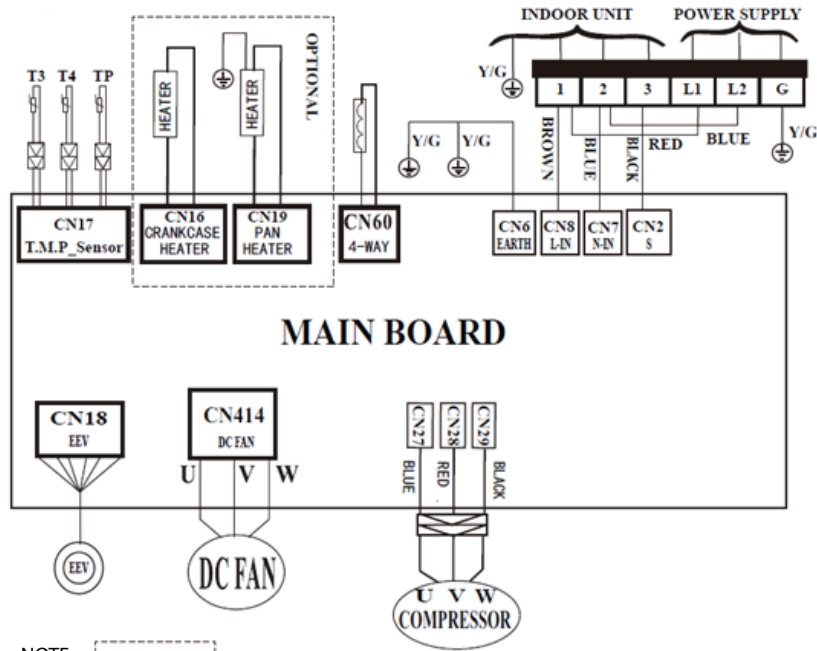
INDOOR UNIT
POWER SUPPLY
OPTIONAL
T3
T4
TP
HEATER
HEATER
Y/G
1
2
3
L1
L2
G
Y/G
Y/G
Y/G
BROWN
BLUE
BLACK
RED
BLUE
CN17
T.M.P_Sensor
CN16
CRANKCASE
HEATER
CN19
PAN
HEATER
CN60
4-WAY
CN6
EARTH
CN8
L-IN
CN7
N-IN
CN2
S
MAIN BOARD
CN18
EEV
CN414
DC FAN
U
V
W
CN27
CN28
CN29
BLUE
RED
BLACK
EEV
DC FAN
U V W
COMPRESSOR
NOTE